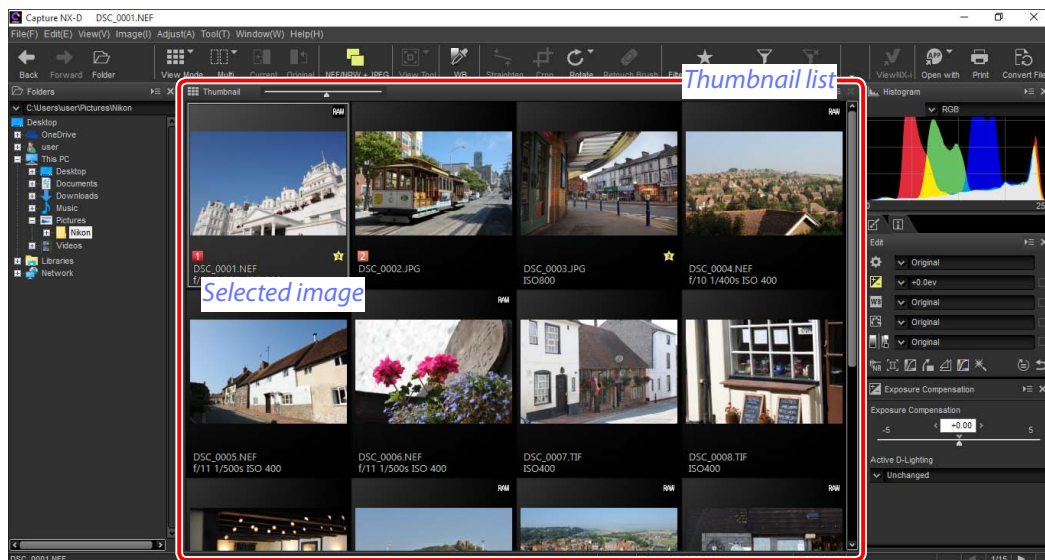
Capture NX-D DSC_0001.NEF

File(F) Edit(E) View(V) Image(I) Adjust(A) Tool(T) Window(W) Help(H)

Back Forward Folder View Mode Multi Current Original NEF/NRW + JPEG View Tool WB Straighten Crop Rotate Retouch Brush Filter ViewNX-i Open with Print Convert Files

Folders

C:\Users\user\Pictures\Nikon

Desktop
OneDrive
user
This PC
Desktop
Documents
Downloads
Music
Pictures
Nikon
Videos
Libraries
Network

Thumbnail

Thumbnail list

RAW

1
DSC_0001.NEF
f/

2
DSC_0002.JPG

DSC_0003.JPG
ISO800

RAW
DSC_0004.NEF
f/10 1/400s ISO 400

Selected image

RAW

DSC_0005.NEF
f/11 1/500s ISO 400

DSC_0006.NEF
f/11 1/500s ISO 400

DSC_0007.TIF
ISO400

DSC_0008.TIF
ISO400

RAW RAW RAW

Histogram

RGB

25

Edit

Original
+0.0ev
Original
Original
Original

Exposure Compensation

Exposure Compensation
-5 +0.00 5

Active D-Lighting
Unchanged

DSC_0001.NEF

1/15